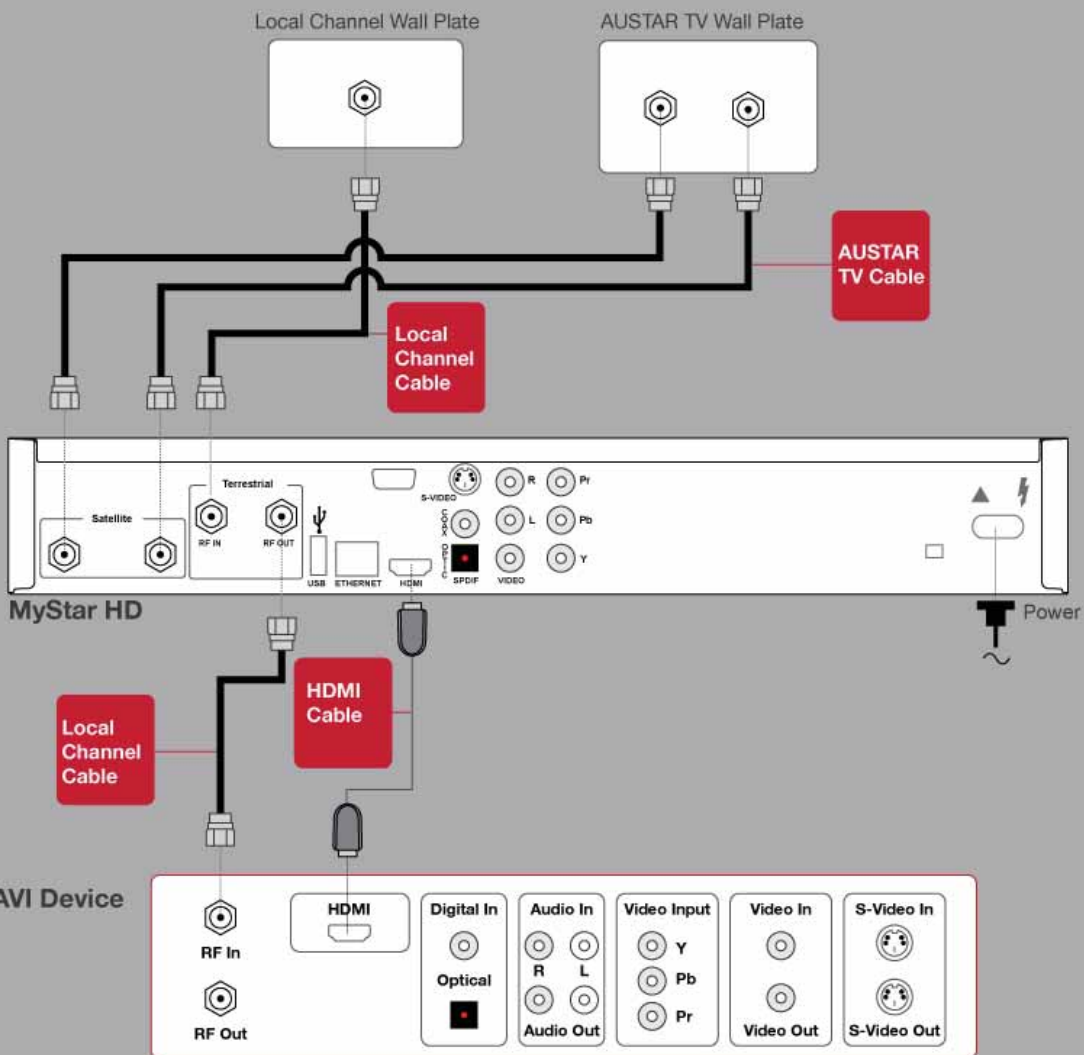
Local Channel Wall Plate

AUSTAR TV Wall Plate

AUSTAR TV Cable

Local Channel Cable

Satellite

Terrestrial

RF IN

RF OUT

USB

ETHERNET

HDMI

S-VIDEO

COAX

OPTIC

SPDIF

R

L

VIDEO

Pr

Pb

Y

MyStar HD

Power

Local Channel Cable

HDMI Cable

AVI Device

RF In

RF Out

HDMI

Digital In

Optical

Audio In

R

L

Audio Out

Video Input

Y

Pb

Pr

Video In

Video Out

S-Video In

S-Video Out